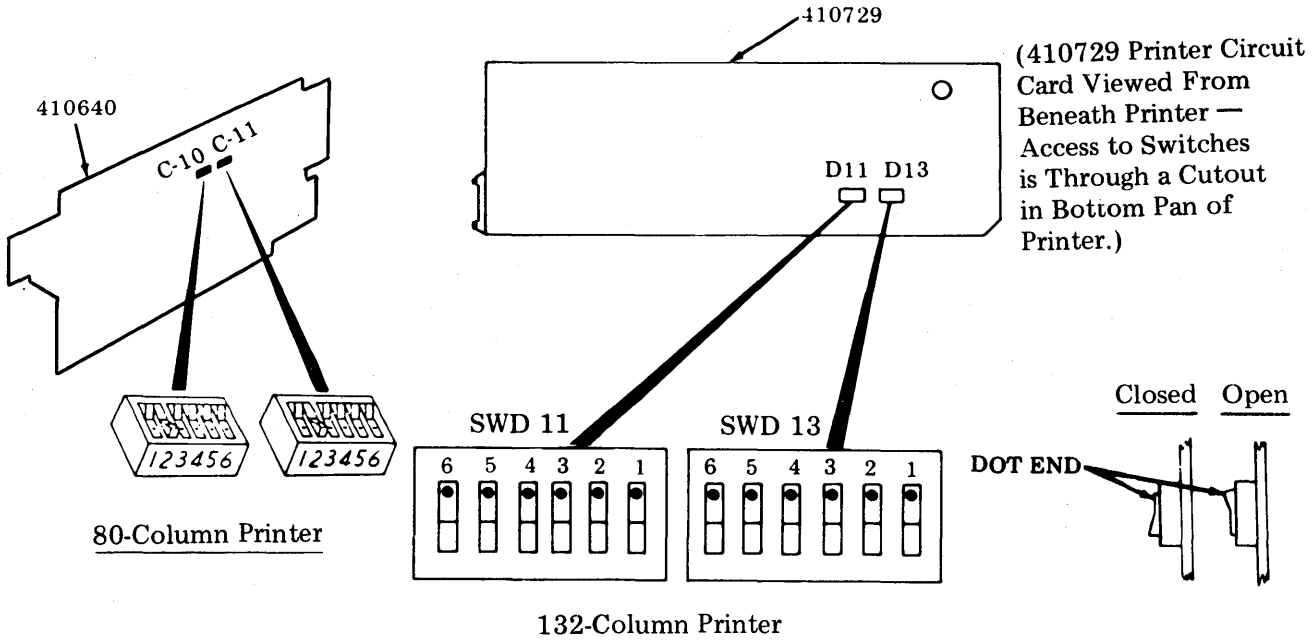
410729

(410729 Printer Circuit Card Viewed From Beneath Printer — Access to Switches is Through a Cutout in Bottom Pan of Printer.)

410640

C-10 C-11

D11 D13

123456 123456

80-Column Printer

SWD 11

6 5 4 3 2 1

SWD 13

6 5 4 3 2 1

Closed Open

DOT END

132-Column Printer